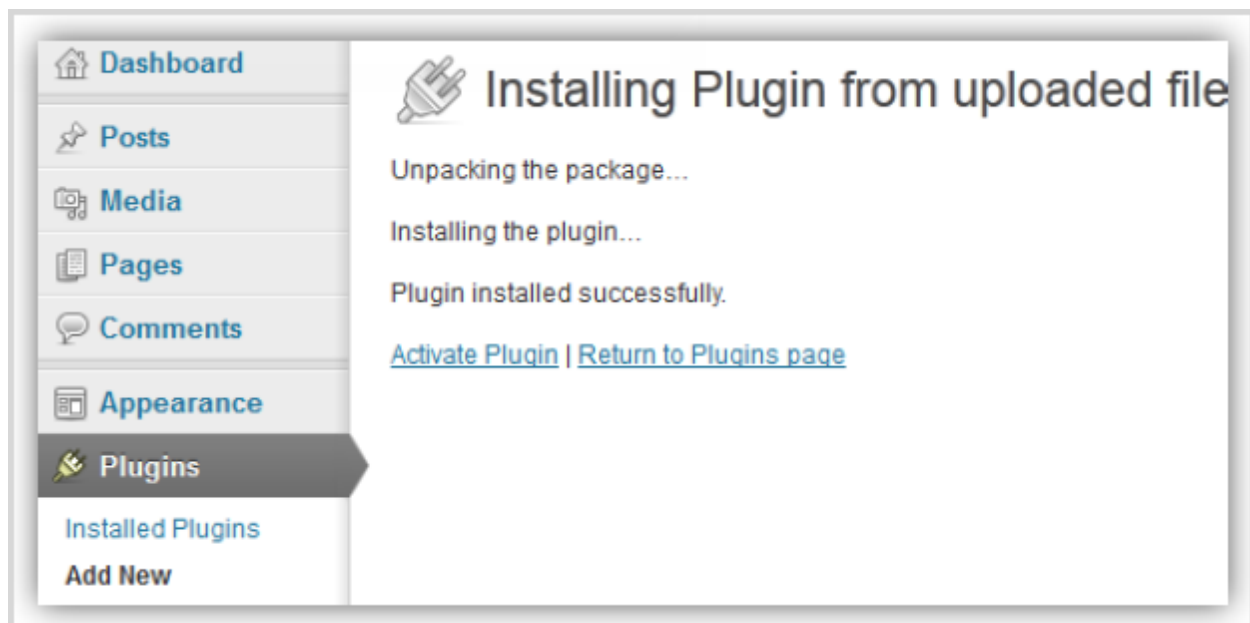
Dashboard

Posts

Media

Pages

Comments

Appearance

Plugins

Installed Plugins

Add New

Installing Plugin from uploaded file

Unpacking the package…

Installing the plugin…

Plugin installed successfully.

Activate Plugin | Return to Plugins page